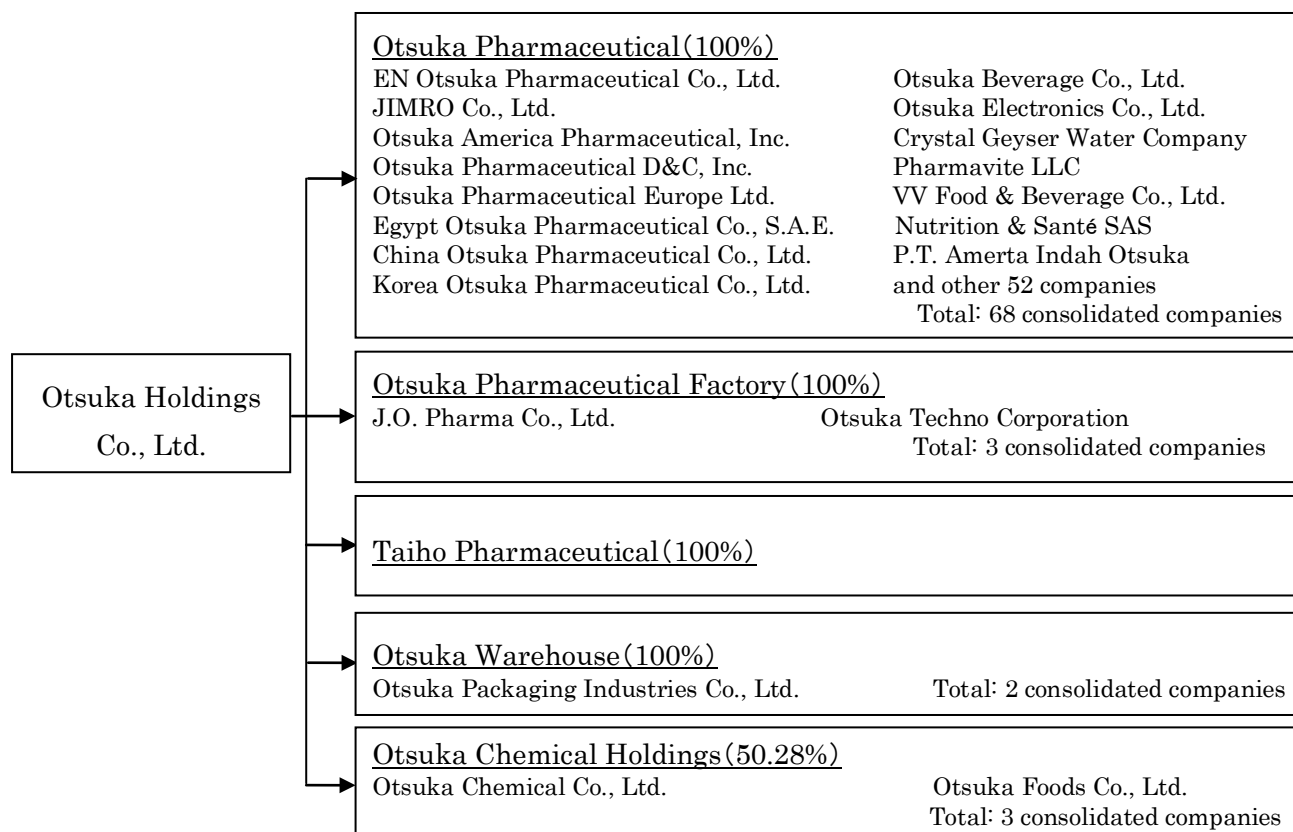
Otsuka Holdings Co., Ltd.

Otsuka Pharmaceutical(100%)

EN Otsuka Pharmaceutical Co., Ltd.
JIMRO Co., Ltd.
Otsuka America Pharmaceutical, Inc.
Otsuka Pharmaceutical D&C, Inc.
Otsuka Pharmaceutical Europe Ltd.
Egypt Otsuka Pharmaceutical Co., S.A.E.
China Otsuka Pharmaceutical Co., Ltd.
Korea Otsuka Pharmaceutical Co., Ltd.

Otsuka Beverage Co., Ltd.
Otsuka Electronics Co., Ltd.
Crystal Geyser Water Company
Pharmavite LLC
VV Food & Beverage Co., Ltd.
Nutrition & Santé SAS
P.T. Amerta Indah Otsuka
and other 52 companies

Total: 68 consolidated companies

Otsuka Pharmaceutical Factory(100%)

J.O. Pharma Co., Ltd.
Otsuka Techno Corporation

Total: 3 consolidated companies

Taiho Pharmaceutical(100%)

Otsuka Warehouse(100%)

Otsuka Packaging Industries Co., Ltd.
Total: 2 consolidated companies

Otsuka Chemical Holdings(50.28%)

Otsuka Chemical Co., Ltd.
Otsuka Foods Co., Ltd.

Total: 3 consolidated companies